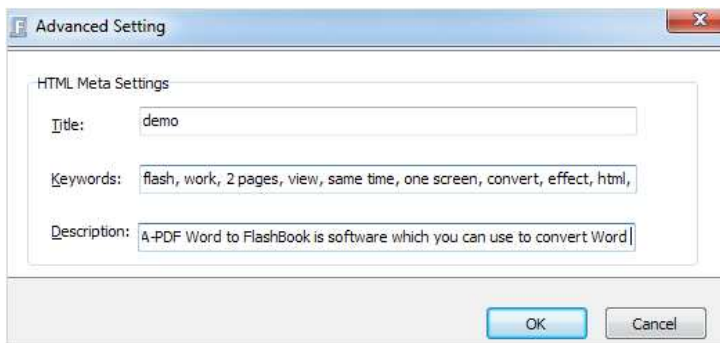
Advanced Setting

HTML Meta Settings

Title: demo

Keywords: flash, work, 2 pages, view, same time, one screen, convert, effect, html,

Description: A-PDF Word to FlashBook is software which you can use to convert Word

OK Cancel